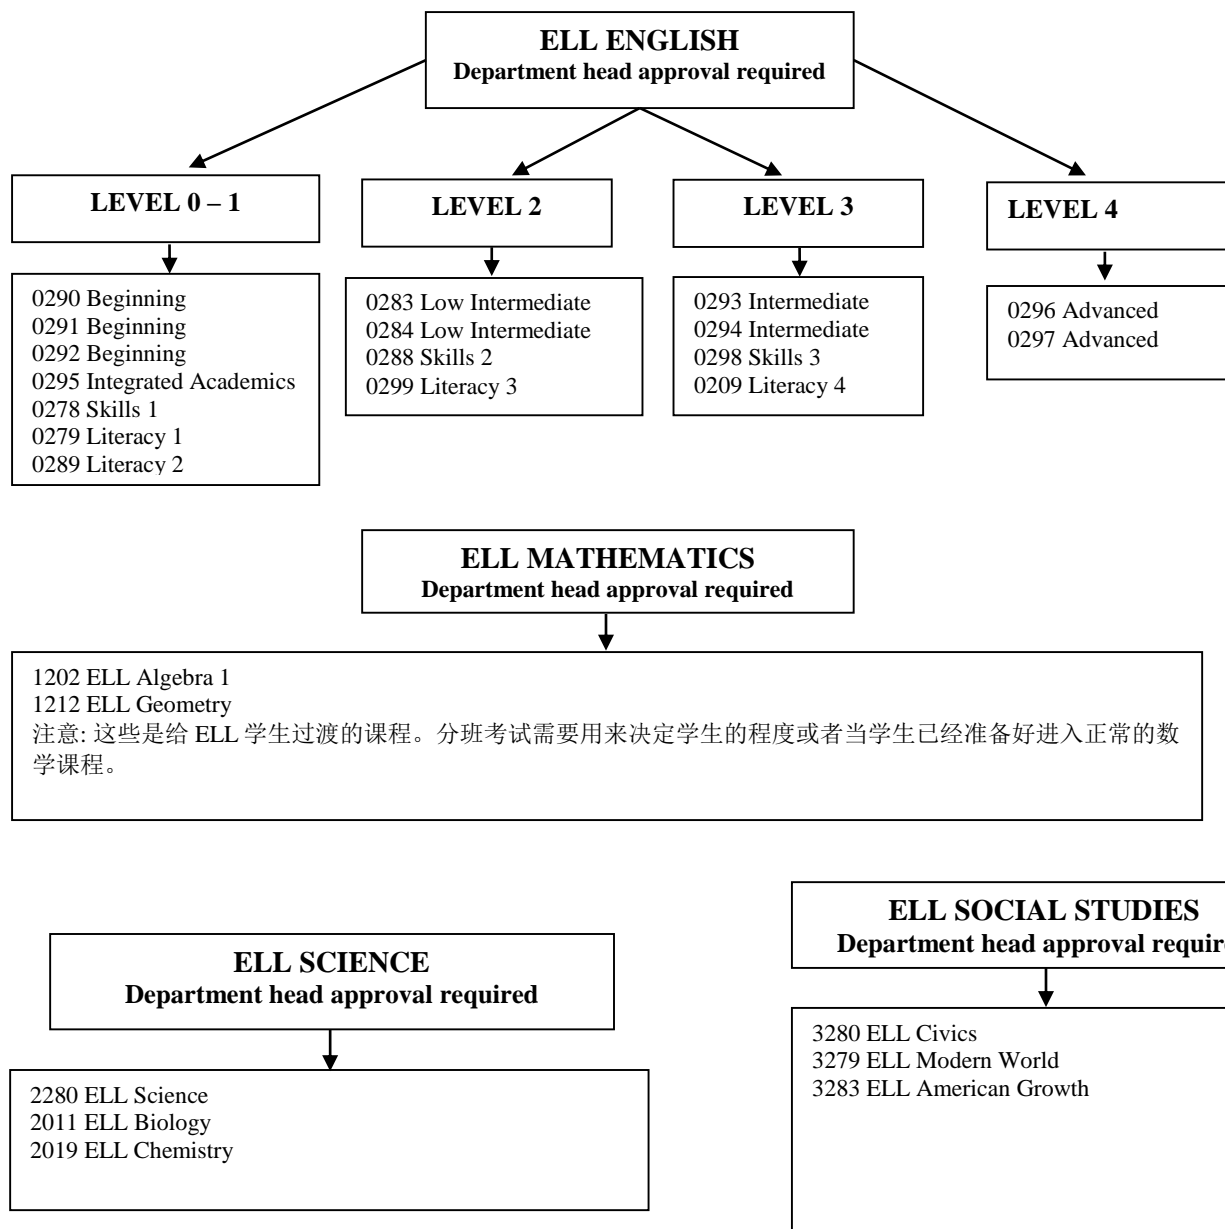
ELL ENGLISH
Department head approval required

LEVEL 0 – 1

0290 Beginning
0291 Beginning
0292 Beginning
0295 Integrated Academics
0278 Skills 1
0279 Literacy 1
0289 Literacy 2

LEVEL 2

0283 Low Intermediate
0284 Low Intermediate
0288 Skills 2
0299 Literacy 3

LEVEL 3

0293 Intermediate
0294 Intermediate
0298 Skills 3
0209 Literacy 4

LEVEL 4

0296 Advanced
0297 Advanced

ELL MATHEMATICS
Department head approval required

1202 ELL Algebra 1
1212 ELL Geometry
注意: 这些是给 ELL 学生过渡的课程。分班考试需要用来决定学生的程度或者当学生已经准备好进入正常的数学课程。

ELL SCIENCE
Department head approval required

2280 ELL Science
2011 ELL Biology
2019 ELL Chemistry

ELL SOCIAL STUDIES
Department head approval requir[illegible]

3280 ELL Civics
3279 ELL Modern World
3283 ELL American Growth